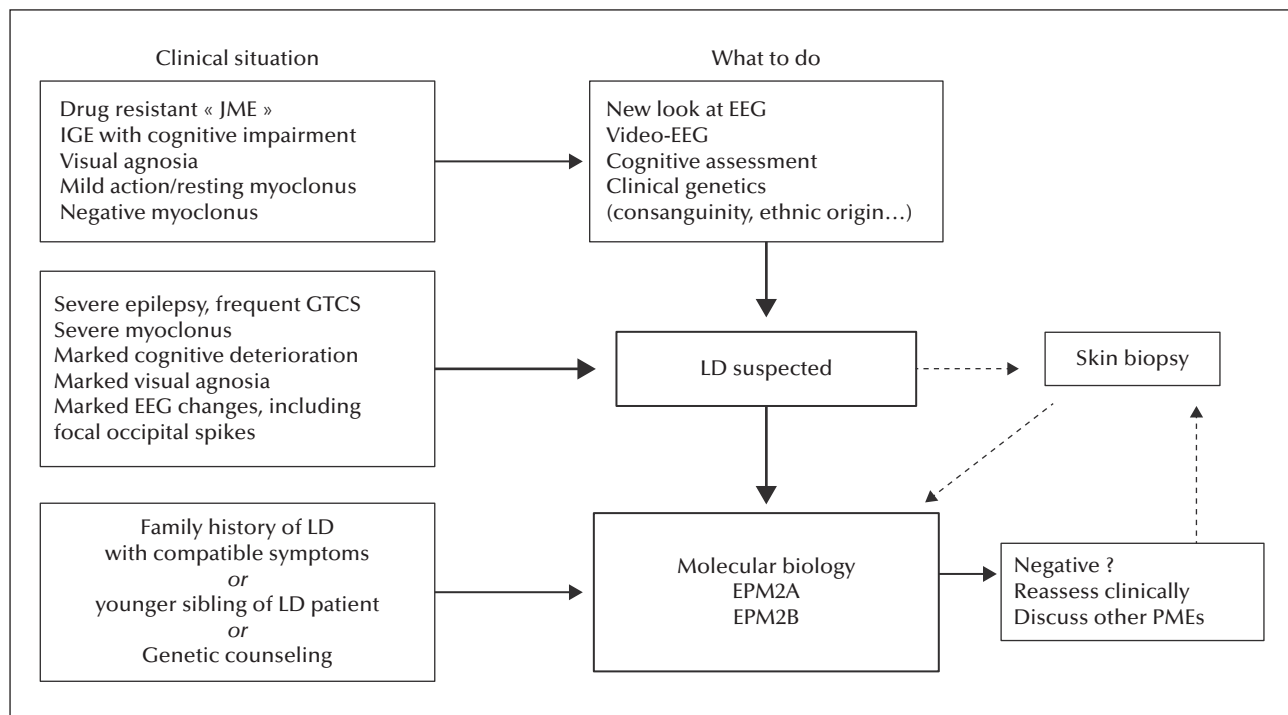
Clinical situation

What to do

Drug resistant « JME »
IGE with cognitive impairment
Visual agnosia
Mild action/resting myoclonus
Negative myoclonus

New look at EEG
Video-EEG
Cognitive assessment
Clinical genetics
(consanguinity, ethnic origin…)

Severe epilepsy, frequent GTCS
Severe myoclonus
Marked cognitive deterioration
Marked visual agnosia
Marked EEG changes, including focal occipital spikes

LD suspected

Skin biopsy

Family history of LD
with compatible symptoms
*or*
younger sibling of LD patient
*or*
Genetic counseling

Molecular biology
EPM2A
EPM2B

Negative ?
Reassess clinically
Discuss other PMEs